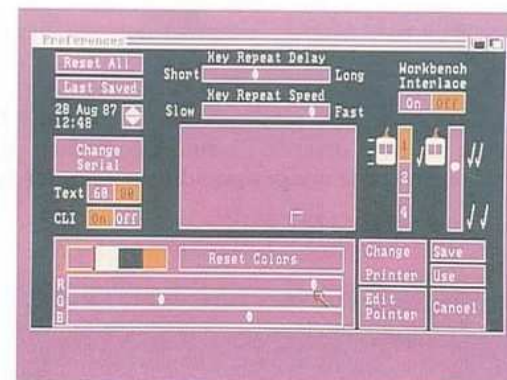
Preferences

Reset All

Last Saved

28 Aug 87
12:48

Change Serial

Text 60 80

CLI On Off

Key Repeat Delay

Short Long

Key Repeat Speed

Slow Fast

Workbench Interlace

On Off

1

2

3

4

Reset Colors

R

G

B

Change Printer

Save

Use

Edit Pointer

Cancel